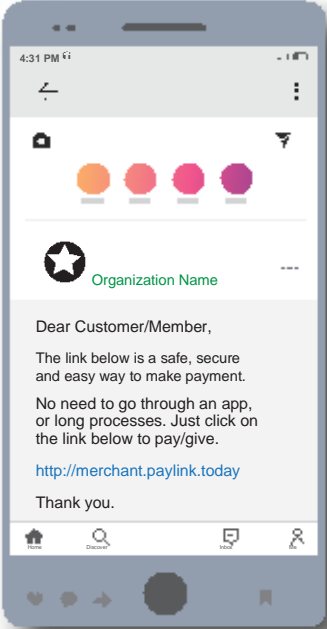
4:31 PM

Organization Name

Dear Customer/Member,

The link below is a safe, secure and easy way to make payment.

No need to go through an app, or long processes. Just click on the link below to pay/give.

http://merchant.paylink.today

Thank you.

Home Discover Inbox Me